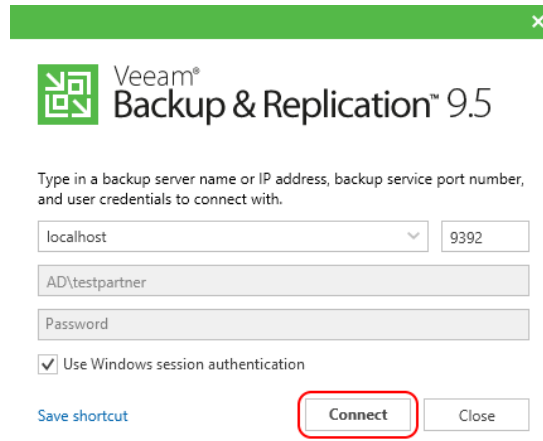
Veeam®
Backup & Replication™ 9.5

Type in a backup server name or IP address, backup service port number, and user credentials to connect with.

localhost
9392
AD\testpartner
Password

Use Windows session authentication

Save shortcut
Connect
Close